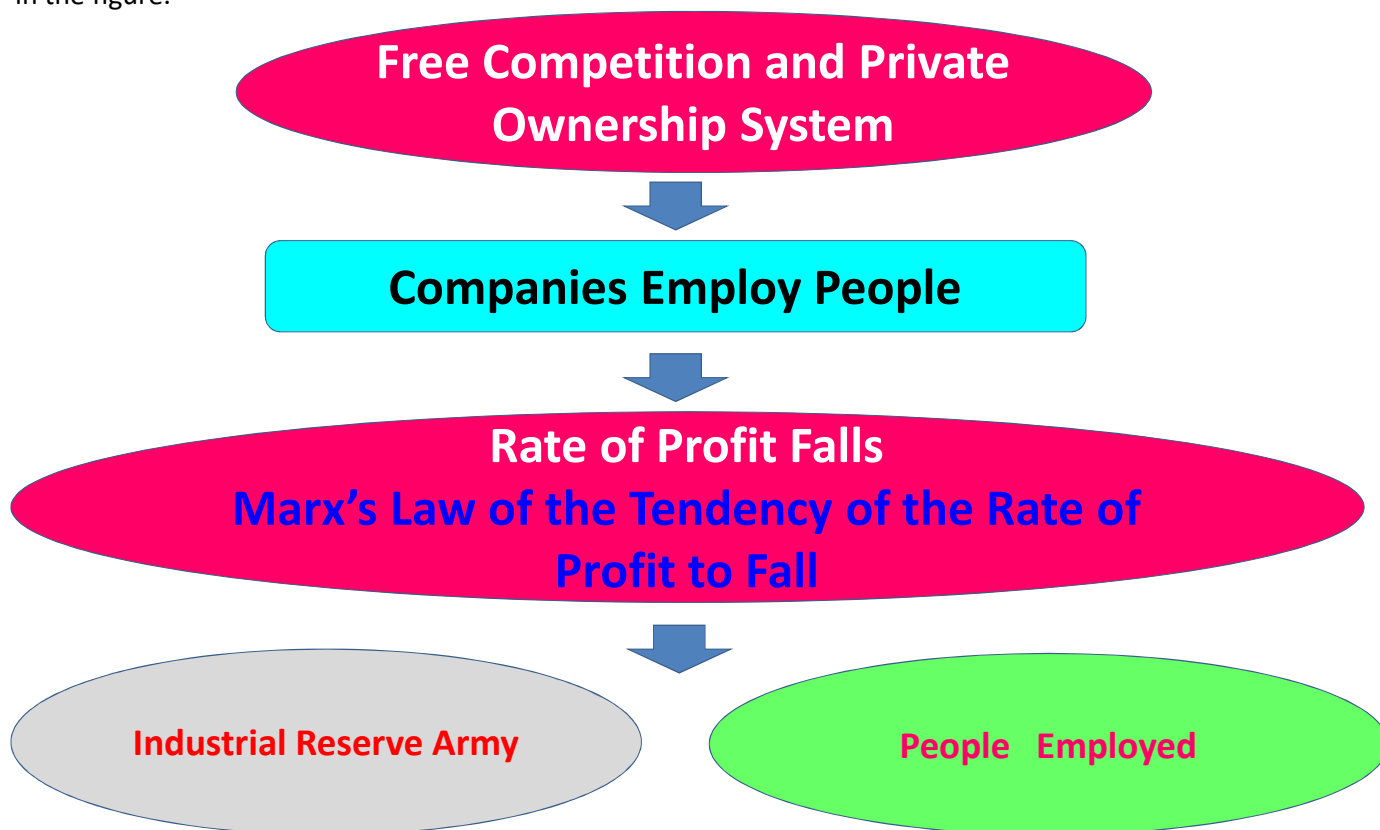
in the figure.

Free Competition and Private Ownership System

Companies Employ People

Rate of Profit Falls
Marx’s Law of the Tendency of the Rate of Profit to Fall

Industrial Reserve Army

People Employed